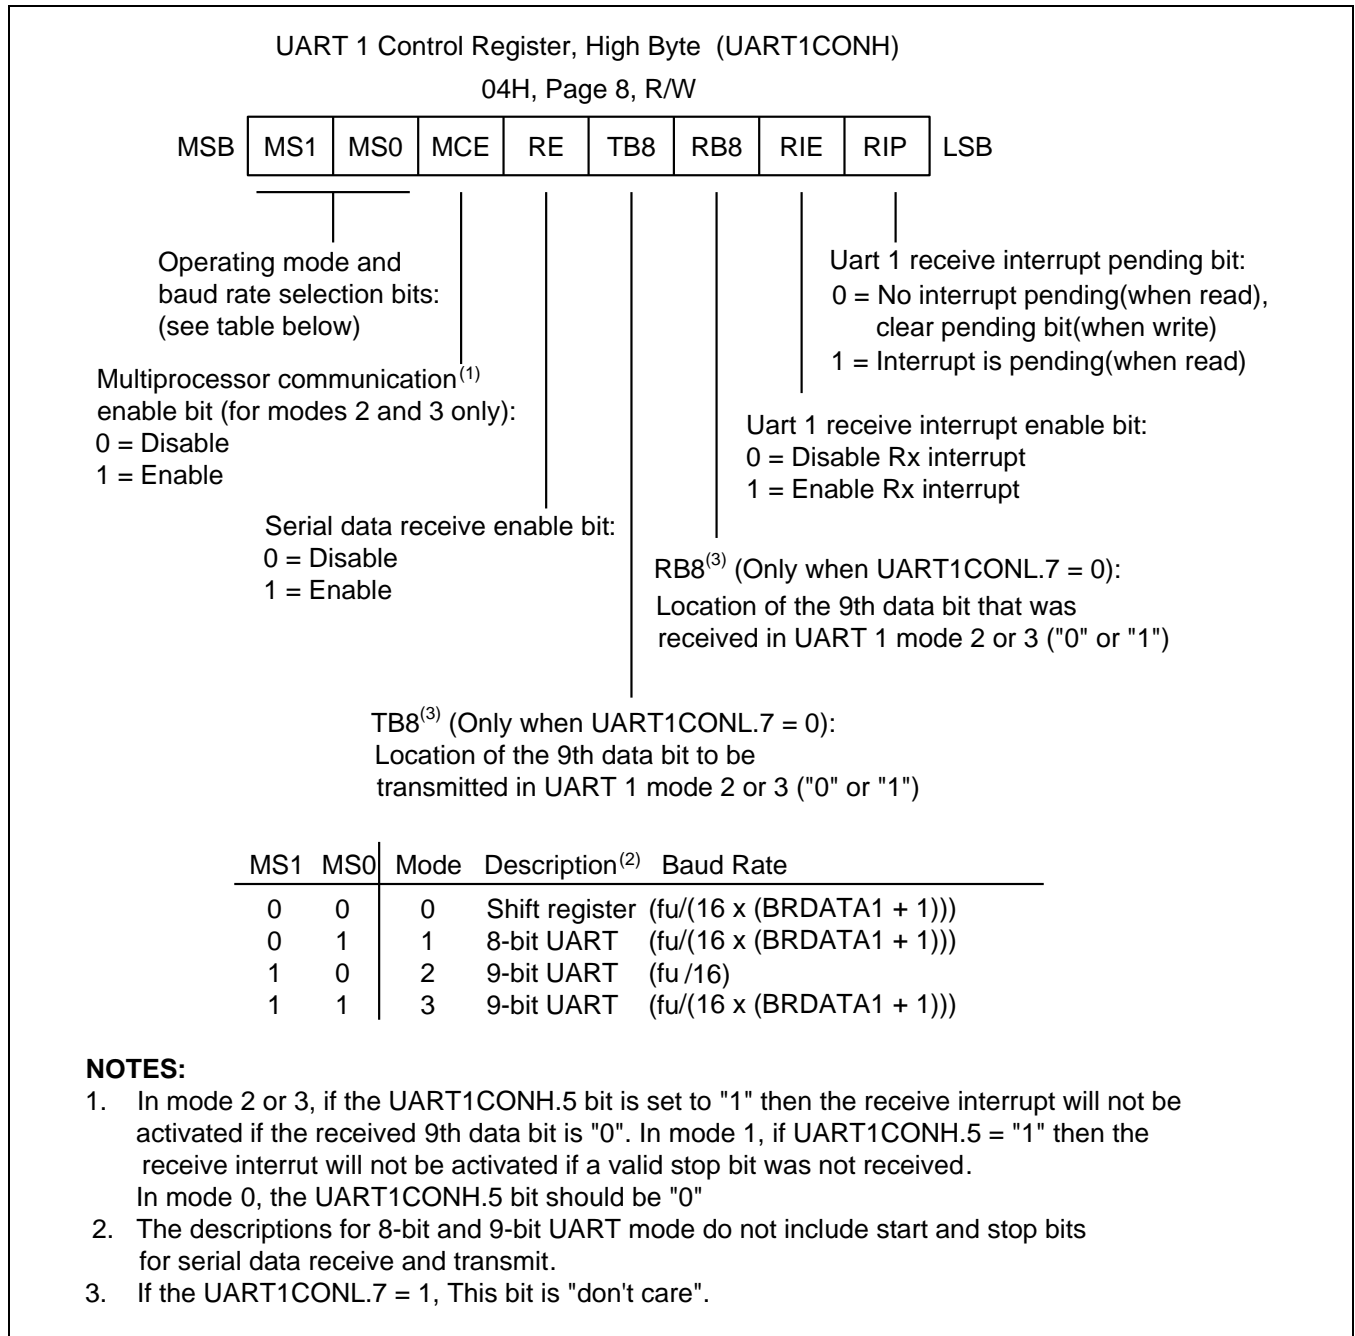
UART 1 Control Register, High Byte (UART1CONH)

04H, Page 8, R/W

MSB | MS1 | MS0 | MCE | RE | TB8 | RB8 | RIE | RIP | LSB

Operating mode and baud rate selection bits: (see table below)

Multiprocessor communication$^{(1)}$ enable bit (for modes 2 and 3 only):
0 = Disable
1 = Enable

Serial data receive enable bit:
0 = Disable
1 = Enable

Uart 1 receive interrupt pending bit:
0 = No interrupt pending(when read), clear pending bit(when write)
1 = Interrupt is pending(when read)

Uart 1 receive interrupt enable bit:
0 = Disable Rx interrupt
1 = Enable Rx interrupt

RB8$^{(3)}$ (Only when UART1CONL.7 = 0):
Location of the 9th data bit that was received in UART 1 mode 2 or 3 ("0" or "1")

TB8$^{(3)}$ (Only when UART1CONL.7 = 0):
Location of the 9th data bit to be transmitted in UART 1 mode 2 or 3 ("0" or "1")

| MS1 | MS0 | Mode | Description$^{(2)}$ | Baud Rate |
|---|---|---|---|---|
| 0 | 0 | 0 | Shift register | (fu/(16 x (BRDATA1 + 1))) |
| 0 | 1 | 1 | 8-bit UART | (fu/(16 x (BRDATA1 + 1))) |
| 1 | 0 | 2 | 9-bit UART | (fu /16) |
| 1 | 1 | 3 | 9-bit UART | (fu/(16 x (BRDATA1 + 1))) |

NOTES:
1. In mode 2 or 3, if the UART1CONH.5 bit is set to "1" then the receive interrupt will not be activated if the received 9th data bit is "0". In mode 1, if UART1CONH.5 = "1" then the receive interrut will not be activated if a valid stop bit was not received. In mode 0, the UART1CONH.5 bit should be "0"
2. The descriptions for 8-bit and 9-bit UART mode do not include start and stop bits for serial data receive and transmit.
3. If the UART1CONL.7 = 1, This bit is "don't care".